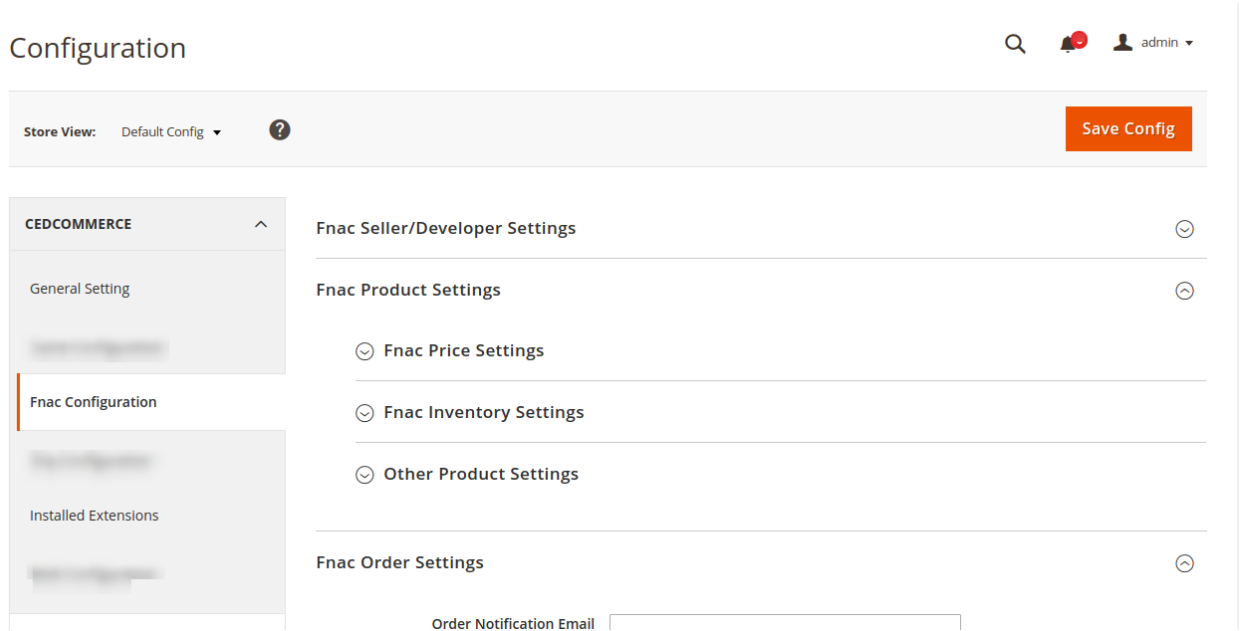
Configuration

admin

Store View: Default Config

Save Config

CEDCOMMERCE

General Setting

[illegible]

Fnac Configuration

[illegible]

Installed Extensions

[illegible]

Fnac Seller/Developer Settings

Fnac Product Settings

Fnac Price Settings

Fnac Inventory Settings

Other Product Settings

Fnac Order Settings

Order Notification Email